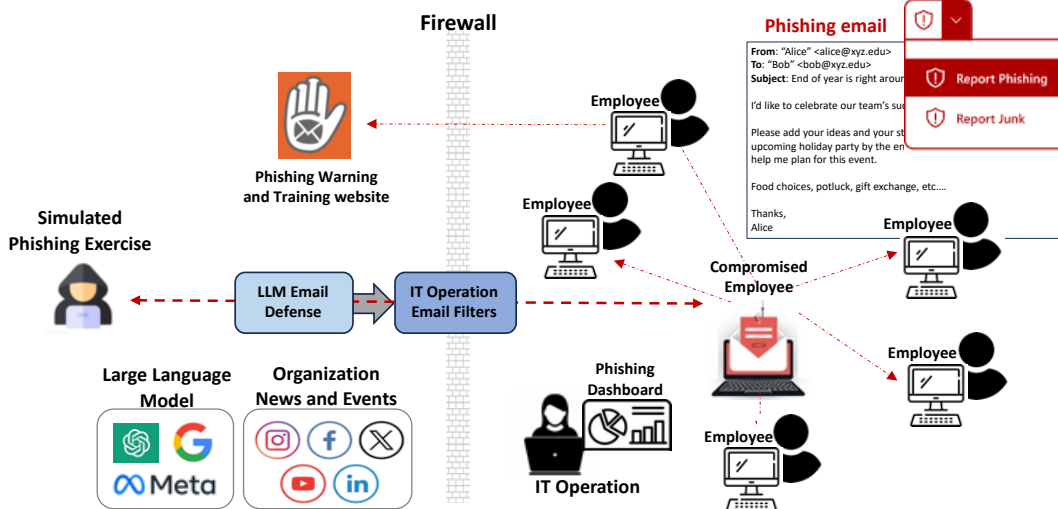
Firewall

Phishing email

From: "Alice" <alice@xyz.edu>
To: "Bob" <bob@xyz.edu>
Subject: End of year is right arou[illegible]

I'd like to celebrate our team's su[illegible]

Please add your ideas and your st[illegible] upcoming holiday party by the en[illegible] help me plan for this event.

Food choices, potluck, gift exchange, etc….

Thanks,
Alice

Report Phishing

Report Junk

Phishing Warning and Training website

Employee

Employee

Employee

Simulated Phishing Exercise

LLM Email Defense

IT Operation Email Filters

Compromised Employee

Employee

Large Language Model

Meta

Organization News and Events

Phishing Dashboard

Employee

IT Operation